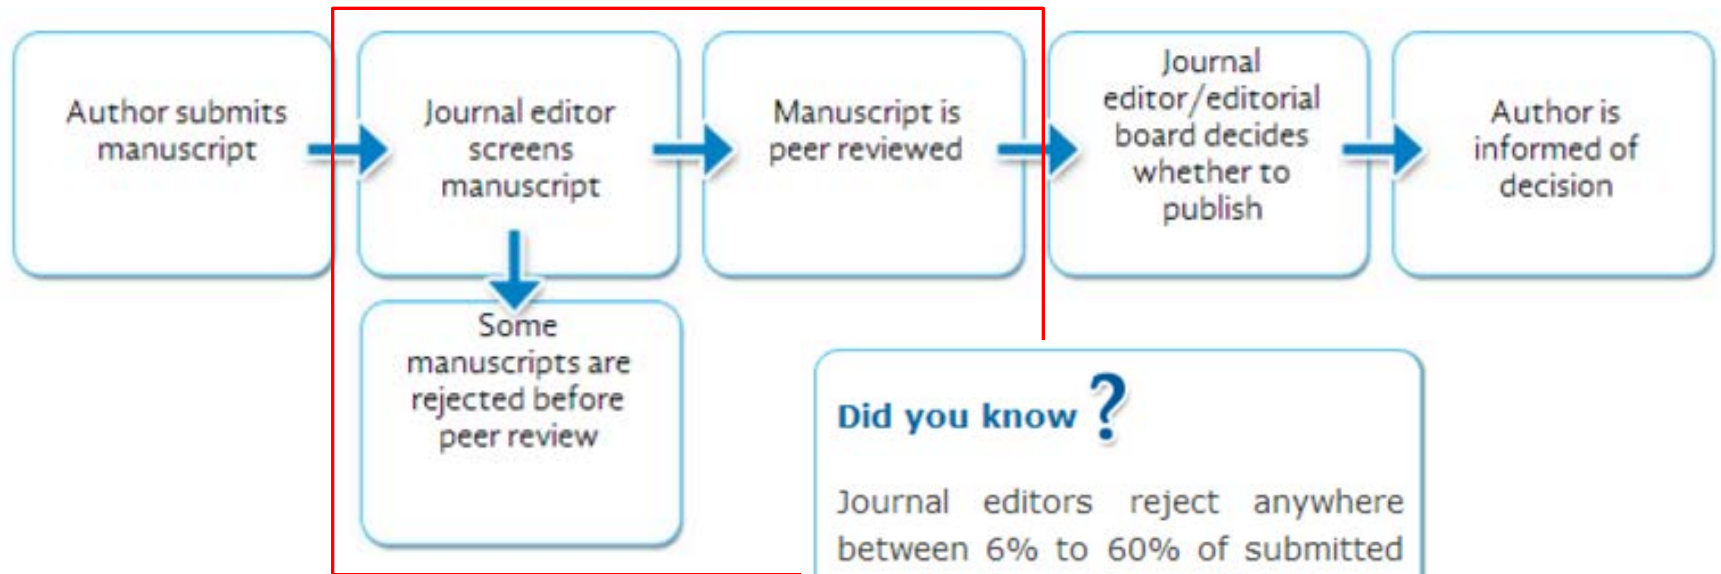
Author submits manuscript

Journal editor screens manuscript

Manuscript is peer reviewed

Journal editor/editorial board decides whether to publish

Author is informed of decision

Some manuscripts are rejected before peer review

Did you know ?

Journal editors reject anywhere between 6% to 60% of submitted